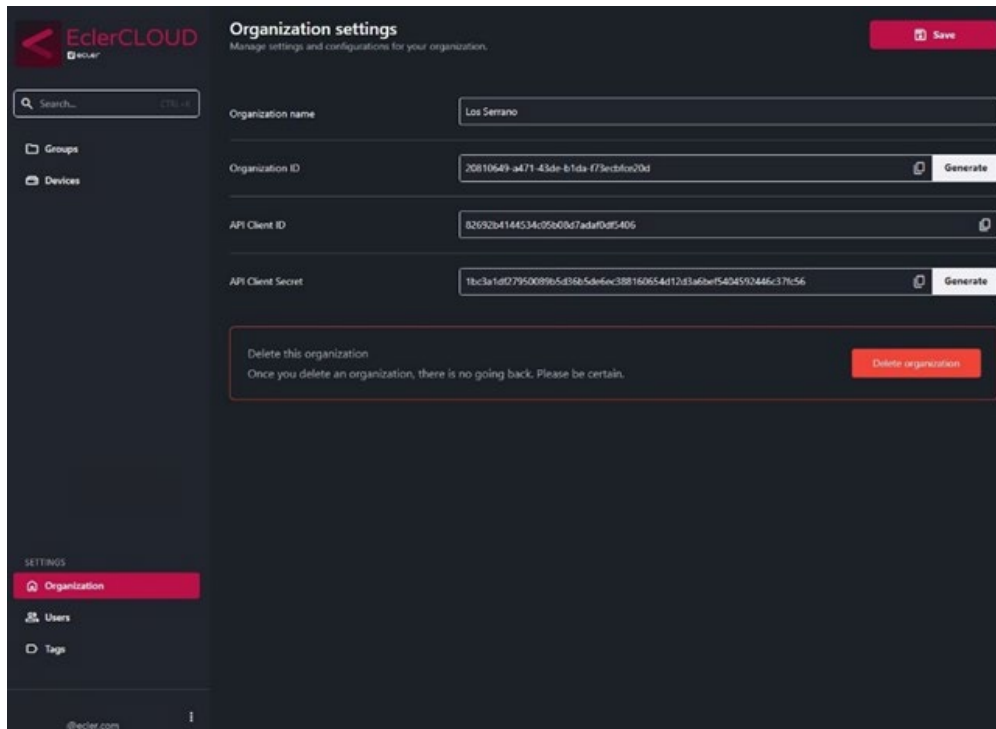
EclerCLOUD
ecler

Search... CTRL+K

Groups

Devices

Organization settings
Manage settings and configurations for your organization.

Save

Organization name
Los Serrano

Organization ID
20810649-a471-43de-b1da-f73ecbfce20d
Generate

API Client ID
82692b4144534c05b08d7adaf0df5406

API Client Secret
1bc3a1df27950089b5d36b5de6ec388160654d12d3a6bef5404592446c37fc56
Generate

Delete this organization
Once you delete an organization, there is no going back. Please be certain.

Delete organization

SETTINGS

Organization

Users

Tags

@ecler.com